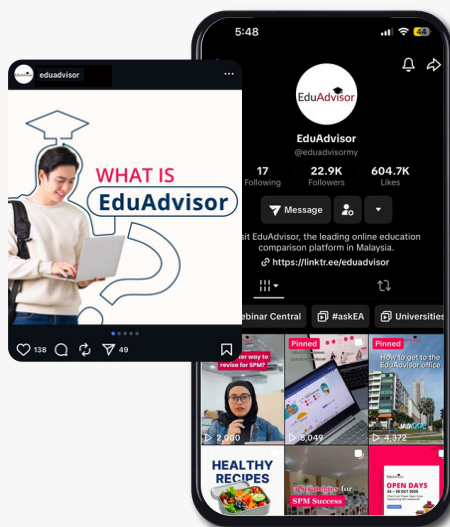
eduadvisor

WHAT IS

EduAdvisor

138

49

5:48

44

EduAdvisor

EduAdvisor

@eduadvisormy

17
Following

22.9K
Followers

604.7K
Likes

Message

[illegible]sit EduAdvisor, the leading online education comparison platform in Malaysia.

https://linktr.ee/eduadvisor

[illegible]ebinar Central

#askEA

Universities

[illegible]er way to revise for SPM?

Pinned

Pinned

How to get to the EduAdvisor office

2,900

6,049

4,372

HEALTHY RECIPES

SPM Success

OPEN DAYS